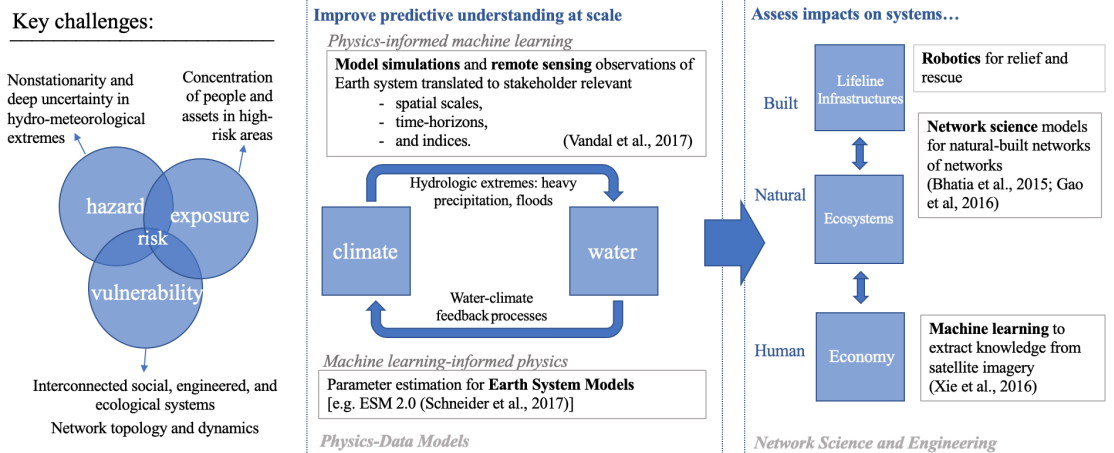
Key challenges:

Nonstationarity and deep uncertainty in hydro-meteorological extremes

Concentration of people and assets in high-risk areas

hazard

exposure

risk

vulnerability

Interconnected social, engineered, and ecological systems

Network topology and dynamics

Improve predictive understanding at scale

Physics-informed machine learning

**Model simulations** and **remote sensing** observations of Earth system translated to stakeholder relevant
- spatial scales,
- time-horizons,
- and indices. (Vandal et al., 2017)

Hydrologic extremes: heavy precipitation, floods

climate

water

Water-climate feedback processes

Machine learning-informed physics

Parameter estimation for **Earth System Models** [e.g. ESM 2.0 (Schneider et al., 2017)]

Physics-Data Models

Assess impacts on systems…

Built

Lifeline Infrastructures

Natural

Ecosystems

Human

Economy

**Robotics** for relief and rescue

**Network science** models for natural-built networks of networks (Bhatia et al., 2015; Gao et al, 2016)

**Machine learning** to extract knowledge from satellite imagery (Xie et al., 2016)

Network Science and Engineering